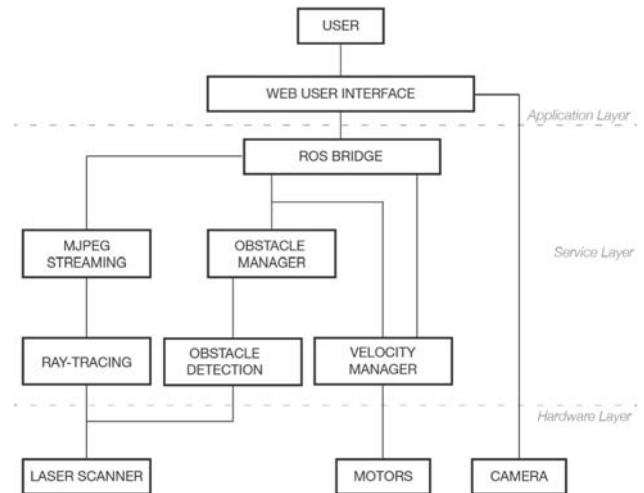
USER

WEB USER INTERFACE

Application Layer

ROS BRIDGE

MJPEG STREAMING

OBSTACLE MANAGER

Service Layer

RAY-TRACING

OBSTACLE DETECTION

VELOCITY MANAGER

Hardware Layer

LASER SCANNER

MOTORS

CAMERA